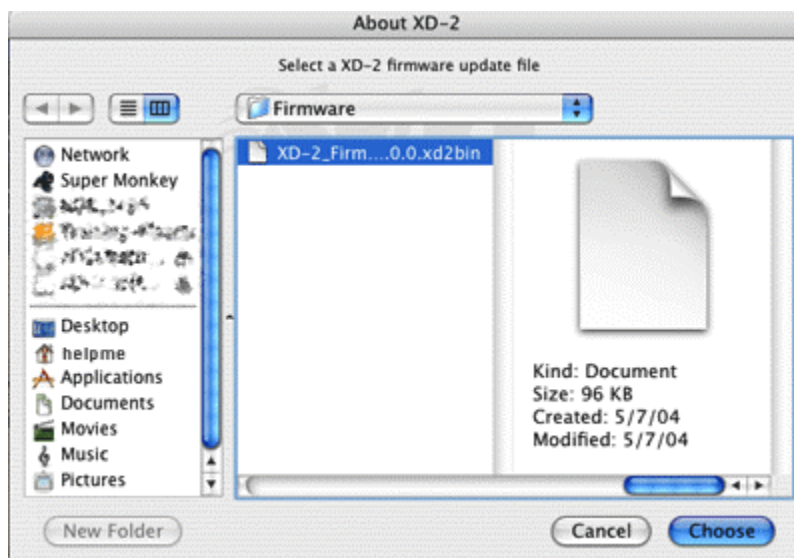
About XD-2

Select a XD-2 firmware update file

Firmware

Network
Super Monkey
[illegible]
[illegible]
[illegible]
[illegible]

Desktop
helpme
Applications
Documents
Movies
Music
Pictures

XD-2_Firm....0.0.xd2bin

Kind: Document
Size: 96 KB
Created: 5/7/04
Modified: 5/7/04

New Folder

Cancel

Choose